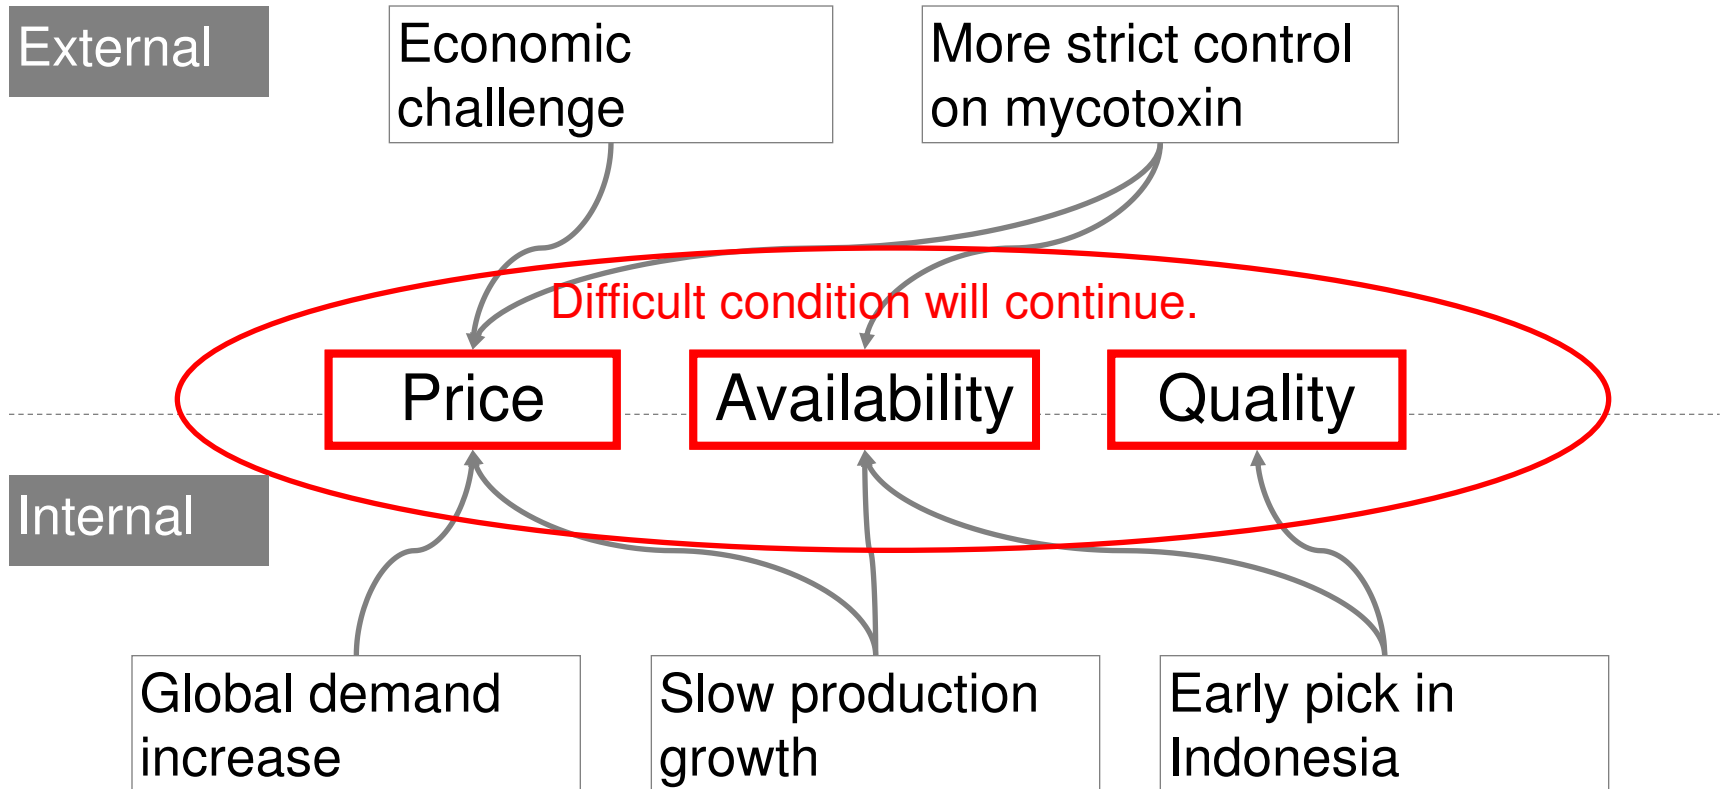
External

Economic challenge

More strict control on mycotoxin

Difficult condition will continue.

Price

Availability

Quality

Internal

Global demand increase

Slow production growth

Early pick in Indonesia